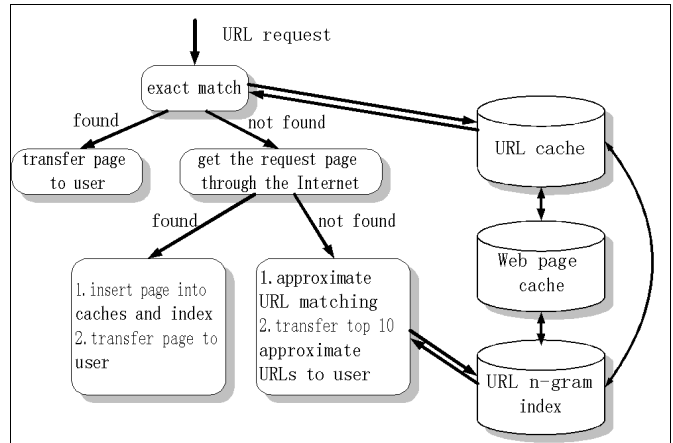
URL request

exact match

found

not found

transfer page to user

get the request page through the Internet

found

not found

1. insert page into caches and index
2. transfer page to user

1. approximate URL matching
2. transfer top 10 approximate URLs to user

URL cache

Web page cache

URL n-gram index